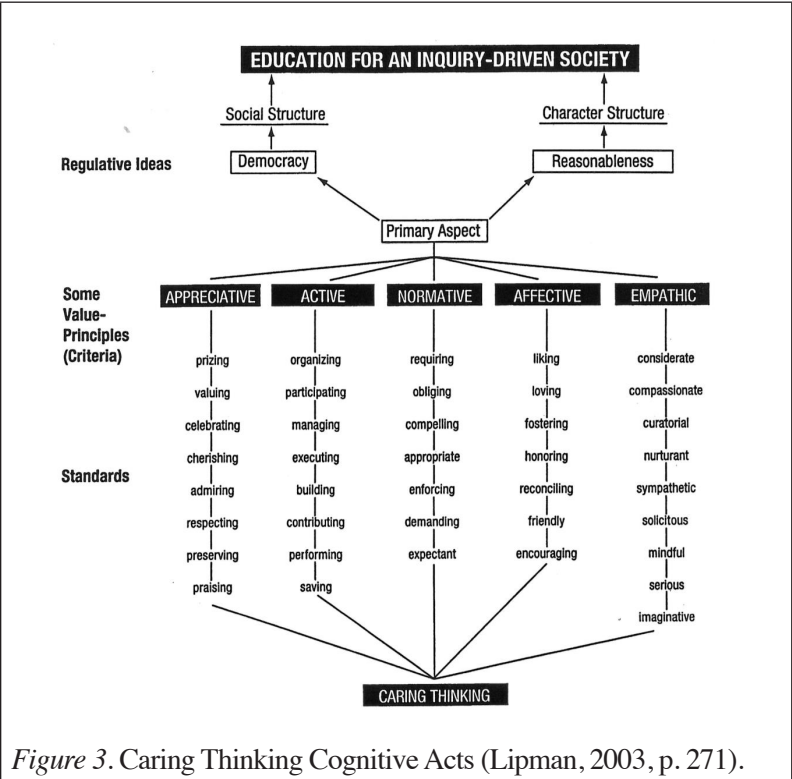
EDUCATION FOR AN INQUIRY-DRIVEN SOCIETY

Social Structure

Character Structure

Regulative Ideas

Democracy

Reasonableness

Primary Aspect

Some Value-Principles (Criteria)

APPRECIATIVE

ACTIVE

NORMATIVE

AFFECTIVE

EMPATHIC

Standards

prizing
valuing
celebrating
cherishing
admiring
respecting
preserving
praising

organizing
participating
managing
executing
building
contributing
performing
saving

requiring
obliging
compelling
appropriate
enforcing
demanding
expectant

liking
loving
fostering
honoring
reconciling
friendly
encouraging

considerate
compassionate
curatorial
nurturant
sympathetic
solicitous
mindful
serious
imaginative

CARING THINKING

*Figure 3*. Caring Thinking Cognitive Acts (Lipman, 2003, p. 271).